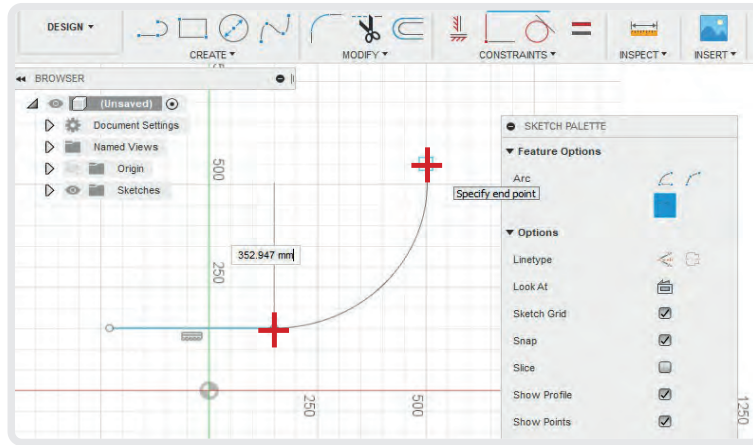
DESIGN ▾

CREATE ▾

MODIFY ▾

CONSTRAINTS ▾

INSPECT ▾

INSERT ▾

BROWSER

(Unsaved)

Document Settings

Named Views

Origin

Sketches

500

250

352.947 mm

Specify end point

250

500

1250

SKETCH PALETTE

▾ Feature Options

Arc

▾ Options

Linetype

Look At

Sketch Grid

Snap

Slice

Show Profile

Show Points